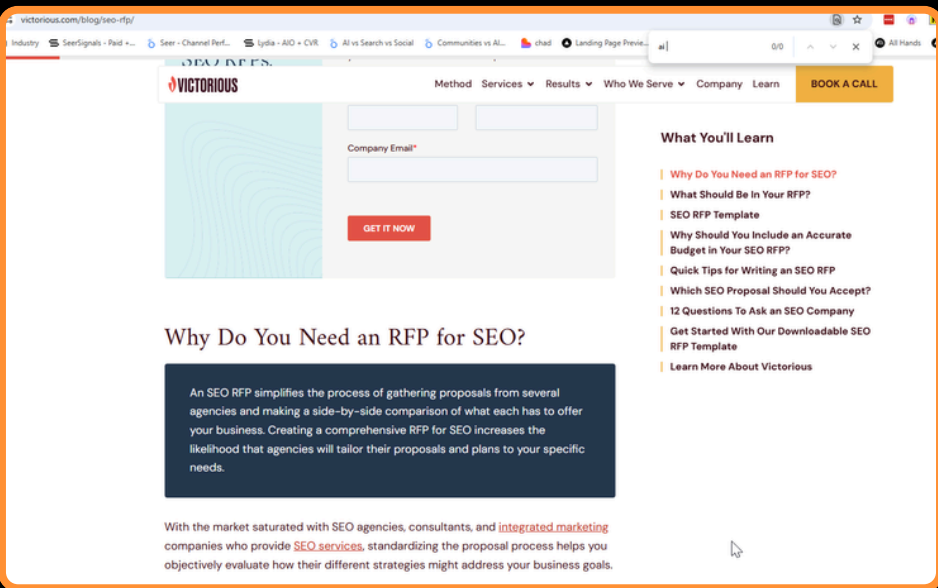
victorious.com/blog/seo-rfp/

Industry SeerSignals - Paid +... Seer - Channel Perf... Lydia - AIO + CVR AI vs Search vs Social Communities vs AI... chad Landing Page Previe... All Hands

ai 0/0

SEO RFPs.

VICTORIOUS Method Services Results Who We Serve Company Learn BOOK A CALL

Company Email*

GET IT NOW

What You'll Learn

Why Do You Need an RFP for SEO?

What Should Be In Your RFP?

SEO RFP Template

Why Should You Include an Accurate Budget in Your SEO RFP?

Quick Tips for Writing an SEO RFP

Which SEO Proposal Should You Accept?

12 Questions To Ask an SEO Company

Get Started With Our Downloadable SEO RFP Template

Learn More About Victorious

Why Do You Need an RFP for SEO?

An SEO RFP simplifies the process of gathering proposals from several agencies and making a side-by-side comparison of what each has to offer your business. Creating a comprehensive RFP for SEO increases the likelihood that agencies will tailor their proposals and plans to your specific needs.

With the market saturated with SEO agencies, consultants, and integrated marketing companies who provide SEO services, standardizing the proposal process helps you objectively evaluate how their different strategies might address your business goals.